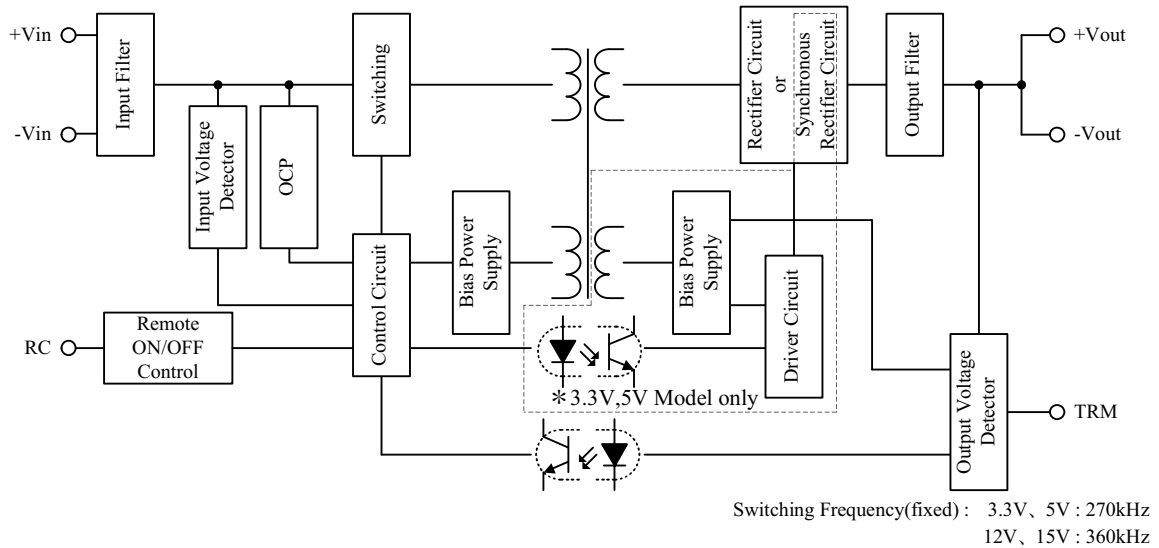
+Vin

-Vin

Input Filter

Input Voltage Detector

OCP

Switching

Control Circuit

Bias Power Supply

Rectifier Circuit or Synchronous Rectifier Circuit

Output Filter

+Vout

-Vout

Bias Power Supply

Driver Circuit

RC

Remote ON/OFF Control

＊3.3V,5V Model only

Output Voltage Detector

TRM

Switching Frequency(fixed) : 3.3V、5V : 270kHz
12V、15V : 360kHz